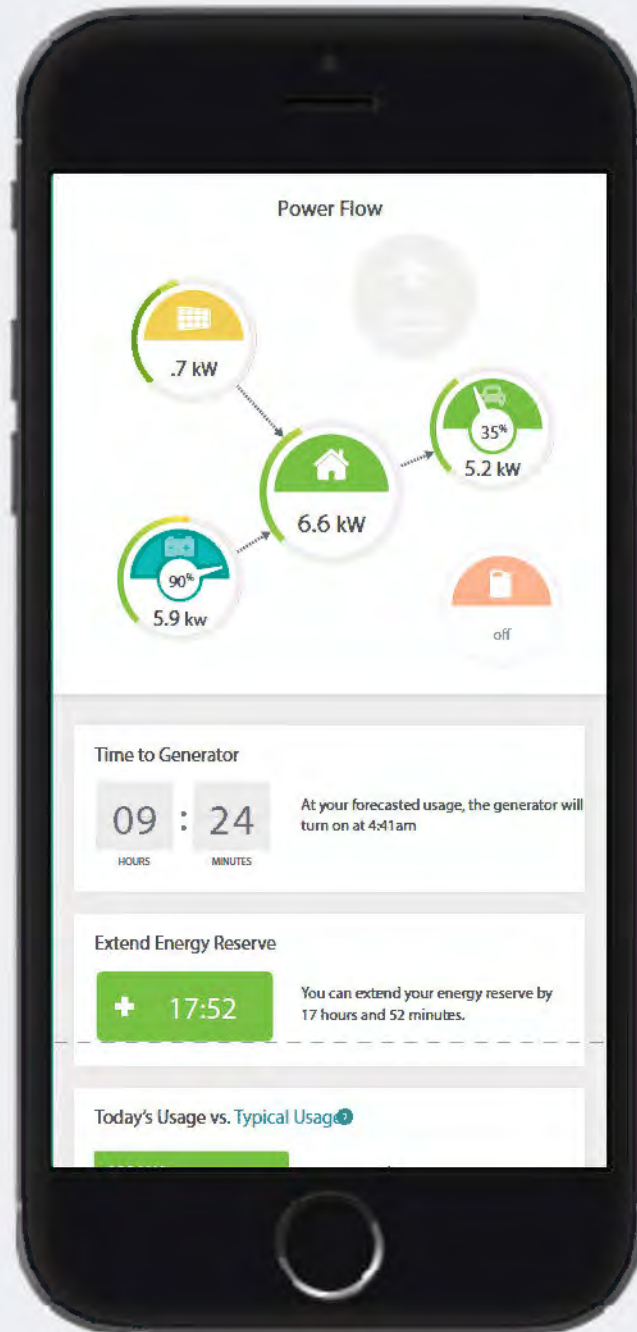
Power Flow

.7 kW

35%
5.2 kW

6.6 kW

90%
5.9 kw

off

Time to Generator

09 : 24
HOURS MINUTES

At your forecasted usage, the generator will turn on at 4:41am

Extend Energy Reserve

+ 17:52

You can extend your energy reserve by 17 hours and 52 minutes.

Today's Usage vs. Typical Usage ?